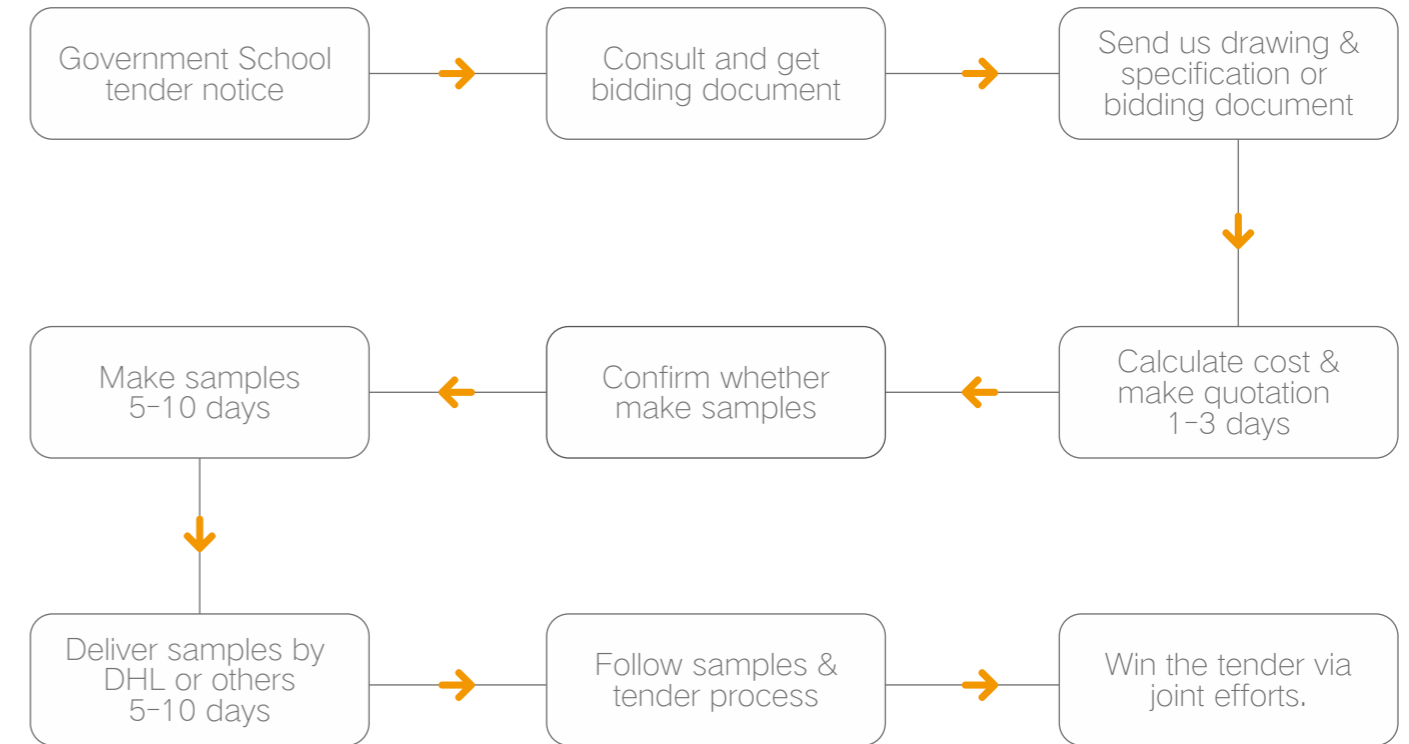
Government School tender notice

Consult and get bidding document

Send us drawing & specification or bidding document

Calculate cost & make quotation 1-3 days

Confirm whether make samples

Make samples 5-10 days

Deliver samples by DHL or others 5-10 days

Follow samples & tender process

Win the tender via joint efforts.